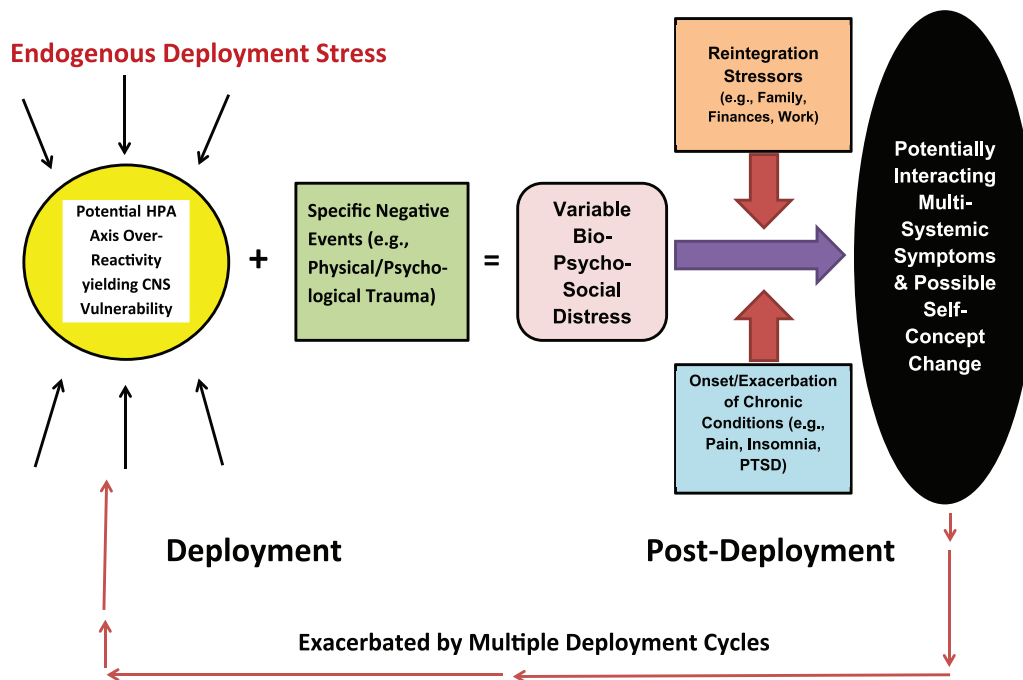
Endogenous Deployment Stress

Potential HPA Axis Over-Reactivity yielding CNS Vulnerability

+

Specific Negative Events (e.g., Physical/Psychological Trauma)

=

Variable Bio-Psycho-Social Distress

Reintegration Stressors (e.g., Family, Finances, Work)

Onset/Exacerbation of Chronic Conditions (e.g., Pain, Insomnia, PTSD)

Potentially Interacting Multi-Systemic Symptoms & Possible Self-Concept Change

Deployment

Post-Deployment

Exacerbated by Multiple Deployment Cycles